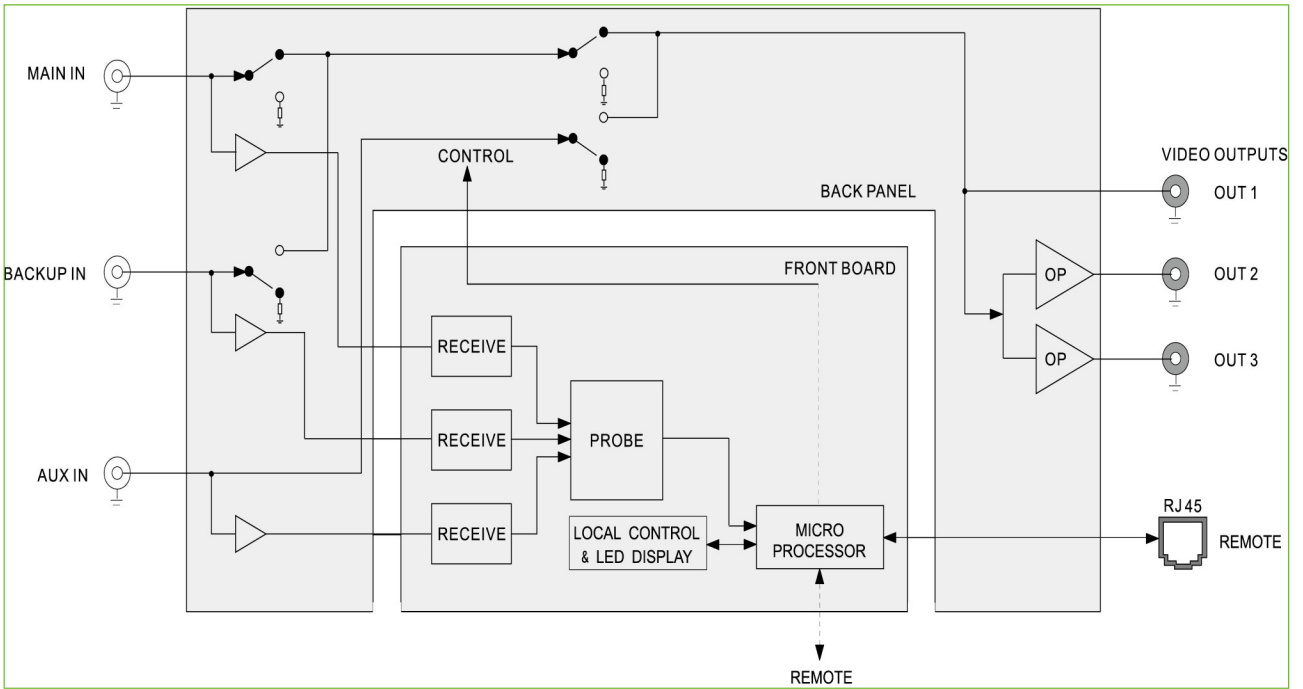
MAIN IN

CONTROL

VIDEO OUTPUTS

BACK PANEL

OUT 1

BACKUP IN

FRONT BOARD

OP

OUT 2

OP

OUT 3

RECEIVE

PROBE

RECEIVE

AUX IN

RECEIVE

LOCAL CONTROL & LED DISPLAY

MICRO PROCESSOR

RJ 45

REMOTE

REMOTE